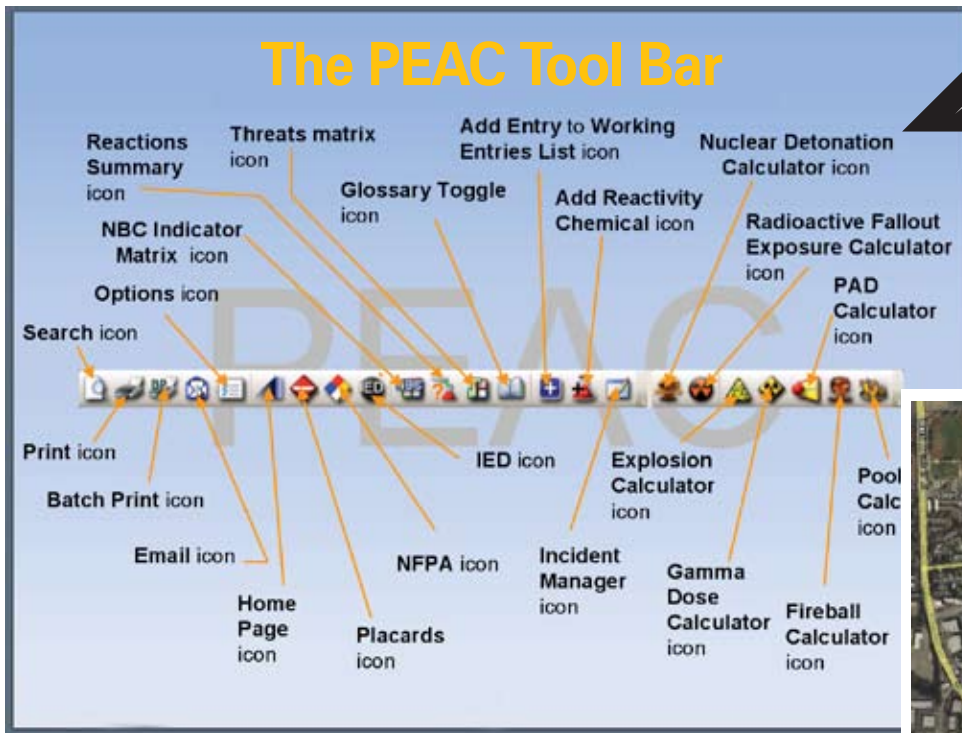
The PEAC Tool Bar

Reactions Summary icon

Threats matrix icon

Add Entry to Working Entries List icon

Nuclear Detonation Calculator icon

Glossary Toggle icon

Add Reactivity Chemical icon

NBC Indicator Matrix icon

Radioactive Fallout Exposure Calculator icon

Options icon

PAD Calculator icon

Search icon

ED

Print icon

Batch Print icon

Email icon

Home Page icon

Placards icon

NFPA icon

IED icon

Incident Manager icon

Explosion Calculator icon

Gamma Dose Calculator icon

Fireball Calculator icon

Pool Calc icon

PEAC